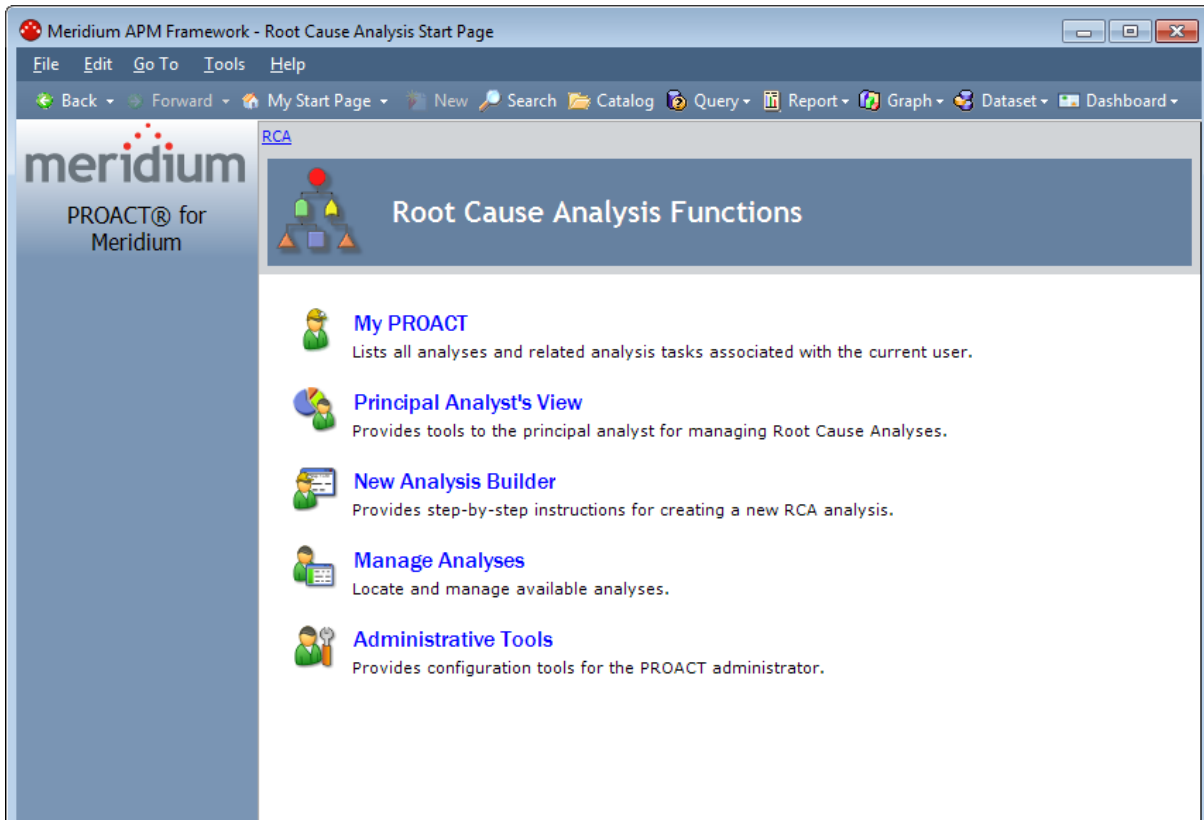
Meridium APM Framework - Root Cause Analysis Start Page

File Edit Go To Tools Help

Back Forward My Start Page New Search Catalog Query Report Graph Dataset Dashboard

meridium

PROACT® for Meridium

RCA

Root Cause Analysis Functions

My PROACT
Lists all analyses and related analysis tasks associated with the current user.

Principal Analyst's View
Provides tools to the principal analyst for managing Root Cause Analyses.

New Analysis Builder
Provides step-by-step instructions for creating a new RCA analysis.

Manage Analyses
Locate and manage available analyses.

Administrative Tools
Provides configuration tools for the PROACT administrator.